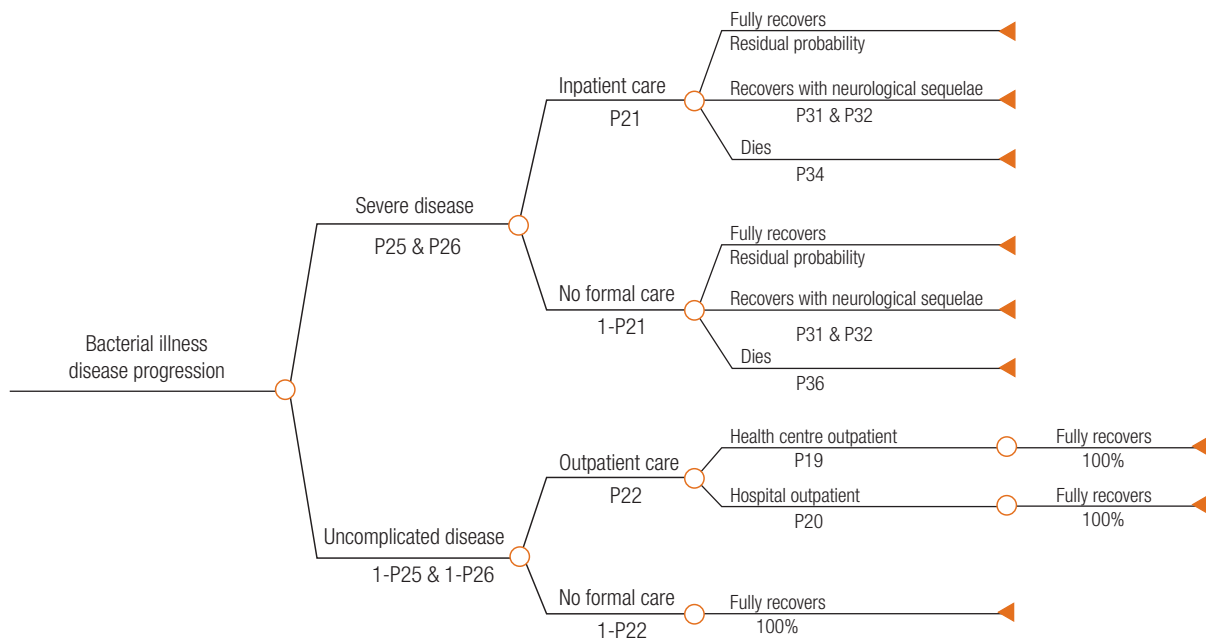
Fully recovers
Residual probability

Inpatient care
P21

Recovers with neurological sequelae
P31 & P32

Dies
P34

Severe disease
P25 & P26

Fully recovers
Residual probability

No formal care
1-P21

Recovers with neurological sequelae
P31 & P32

Bacterial illness disease progression

Dies
P36

Health centre outpatient
P19

Fully recovers
100%

Outpatient care
P22

Hospital outpatient
P20

Fully recovers
100%

Uncomplicated disease
1-P25 & 1-P26

No formal care
1-P22

Fully recovers
100%